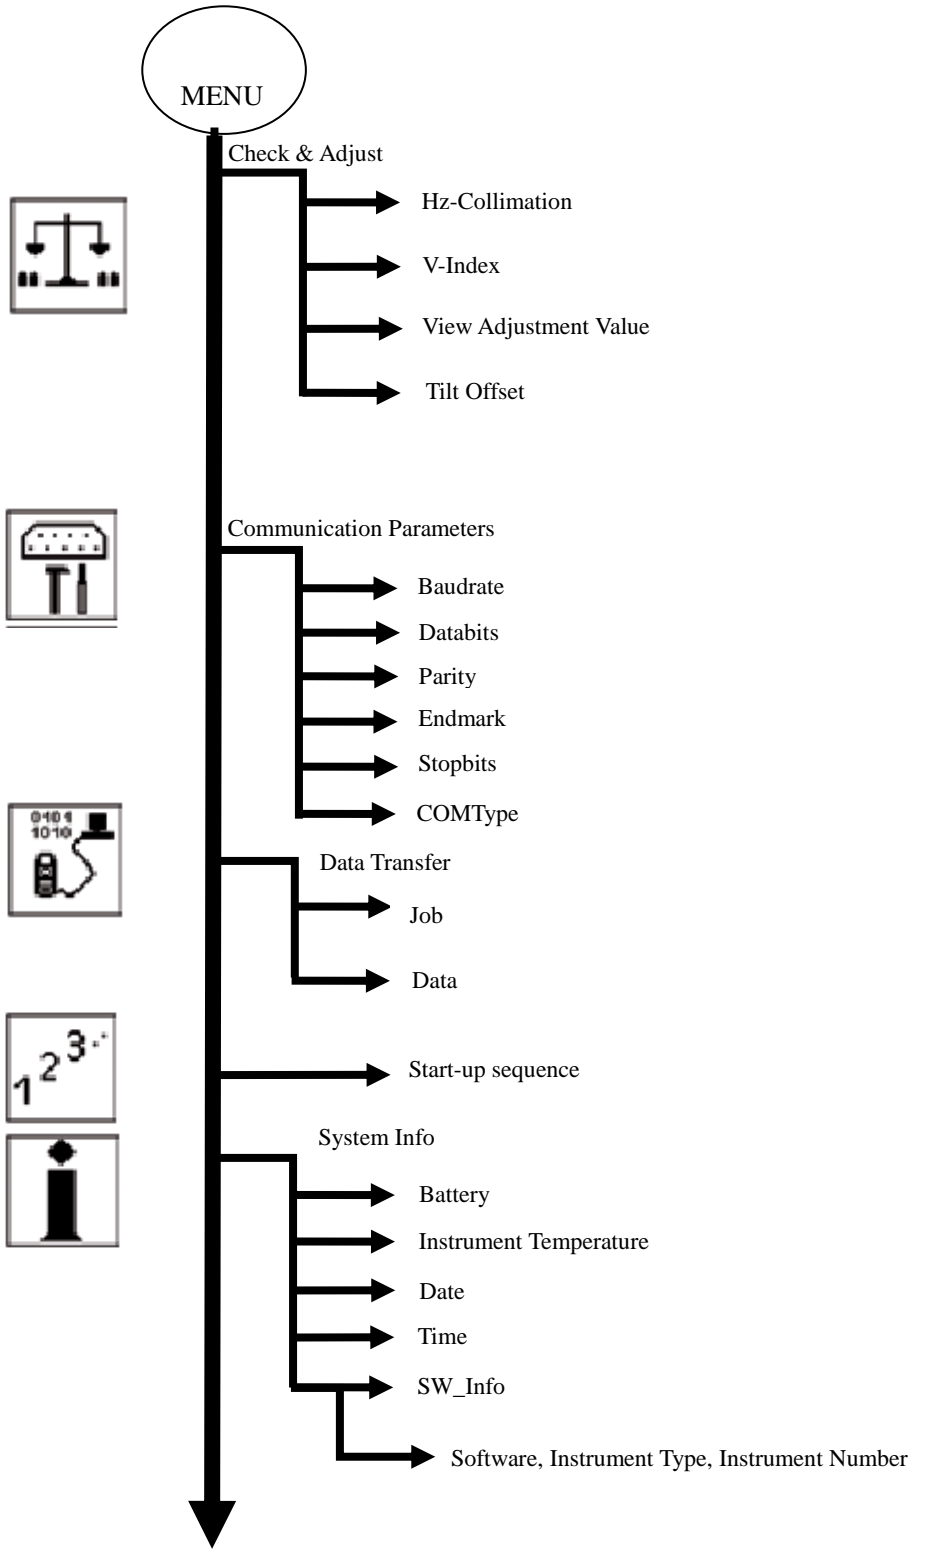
MENU

Check & Adjust

Hz-Collimation

V-Index

View Adjustment Value

Tilt Offset

Communication Parameters

Baudrate

Databits

Parity

Endmark

Stopbits

COMType

0101
1010

Data Transfer

Job

Data

$1^{2^{3}}$

Start-up sequence

System Info

Battery

Instrument Temperature

Date

Time

SW_Info

Software, Instrument Type, Instrument Number